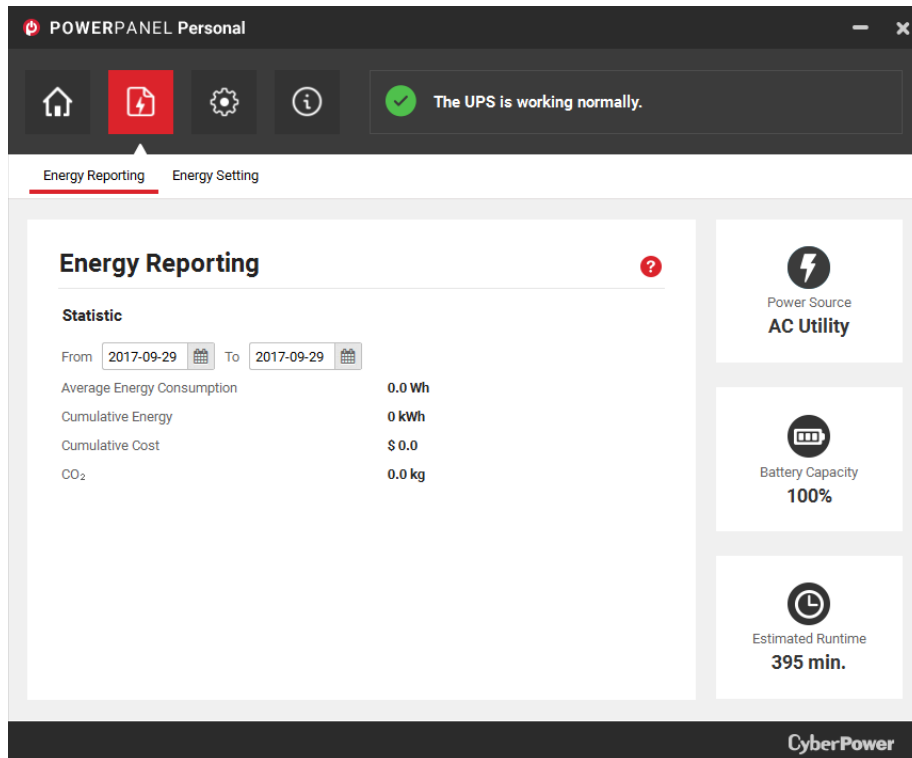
POWERPANEL Personal

The UPS is working normally.

Energy Reporting Energy Setting

Energy Reporting

Statistic

From 2017-09-29 To 2017-09-29

| | |
|---|---|
| Average Energy Consumption | 0.0 Wh |
| Cumulative Energy | 0 kWh |
| Cumulative Cost | $ 0.0 |
| $CO_2$ | 0.0 kg |

Power Source
AC Utility

Battery Capacity
100%

Estimated Runtime
395 min.

CyberPower